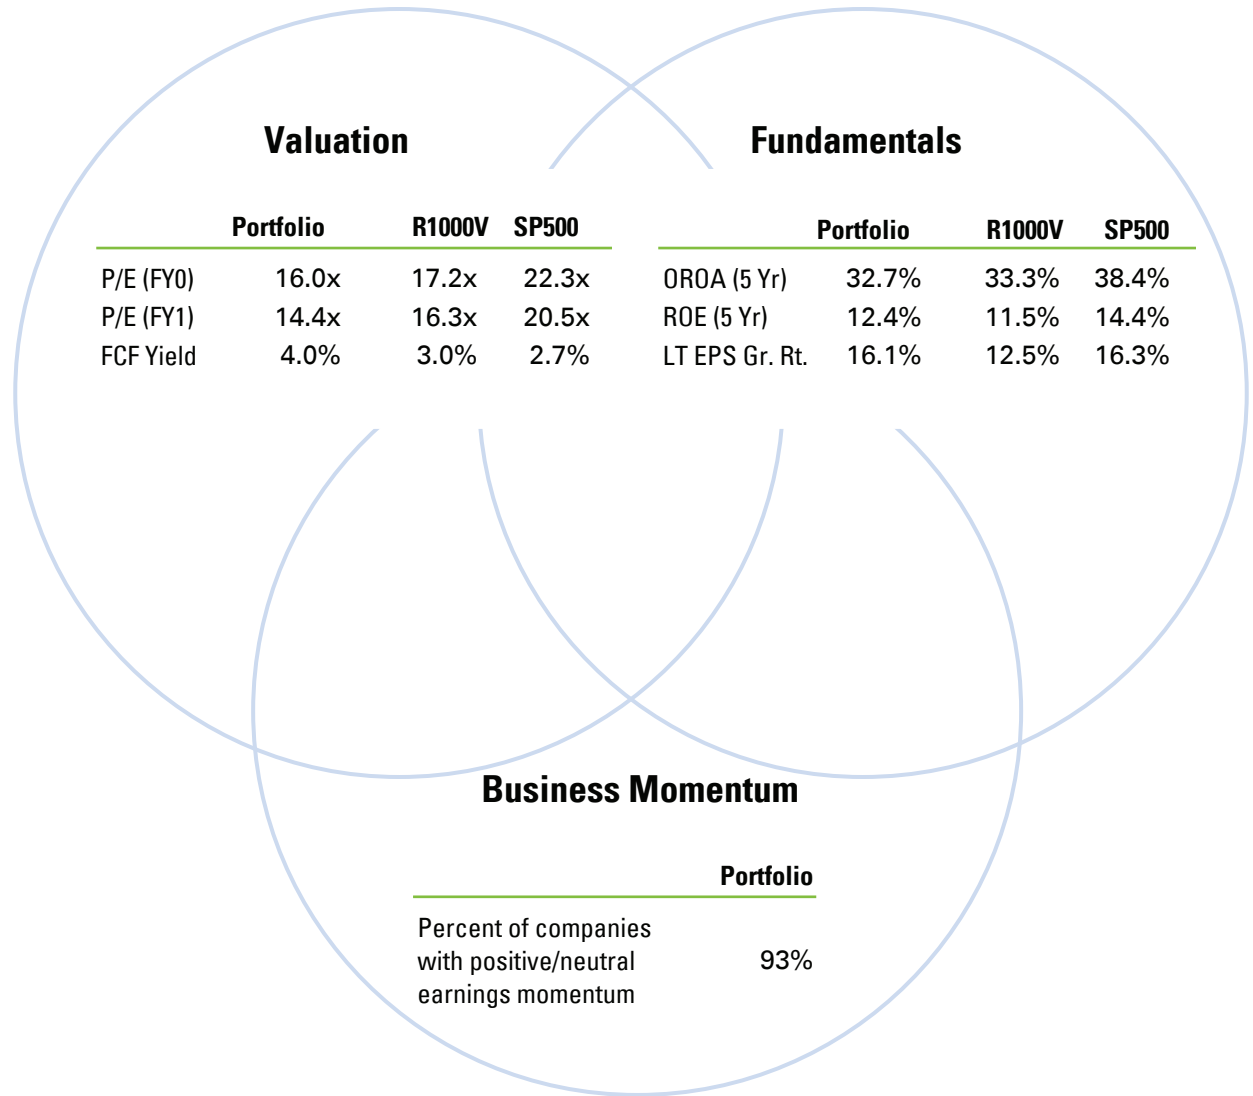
Valuation

| | Portfolio | R1000V | SP500 |
|---|---|---|---|
| P/E (FY0) | 16.0x | 17.2x | 22.3x |
| P/E (FY1) | 14.4x | 16.3x | 20.5x |
| FCF Yield | 4.0% | 3.0% | 2.7% |

Fundamentals

| | Portfolio | R1000V | SP500 |
|---|---|---|---|
| OROA (5 Yr) | 32.7% | 33.3% | 38.4% |
| ROE (5 Yr) | 12.4% | 11.5% | 14.4% |
| LT EPS Gr. Rt. | 16.1% | 12.5% | 16.3% |

Business Momentum

| | Portfolio |
|---|---|
| Percent of companies with positive/neutral earnings momentum | 93% |